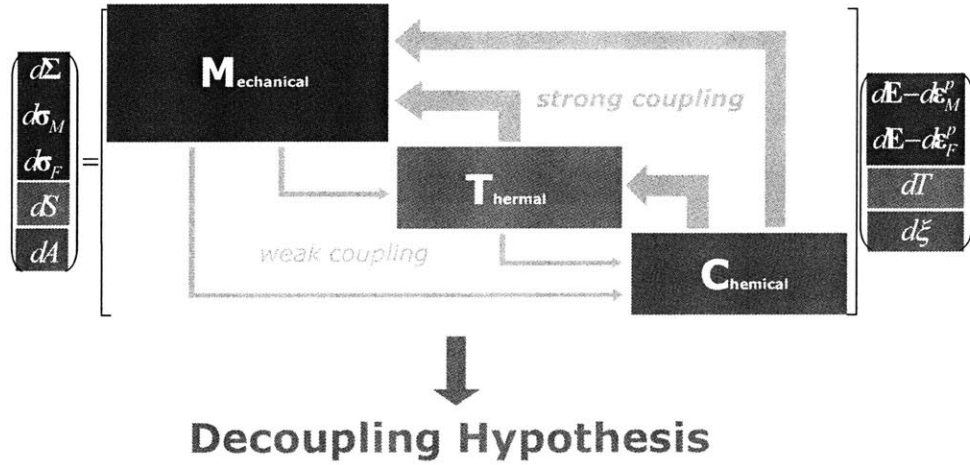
$d\Sigma$
$d\sigma_M$
$d\sigma_F$
$dS$
$dA$

=

Mechanical

strong coupling

Thermal

weak coupling

Chemical

$d\mathbf{E}-d\varepsilon_M^p$
$d\mathbf{E}-d\varepsilon_F^p$
$dT$
$d\xi$

Decoupling Hypothesis